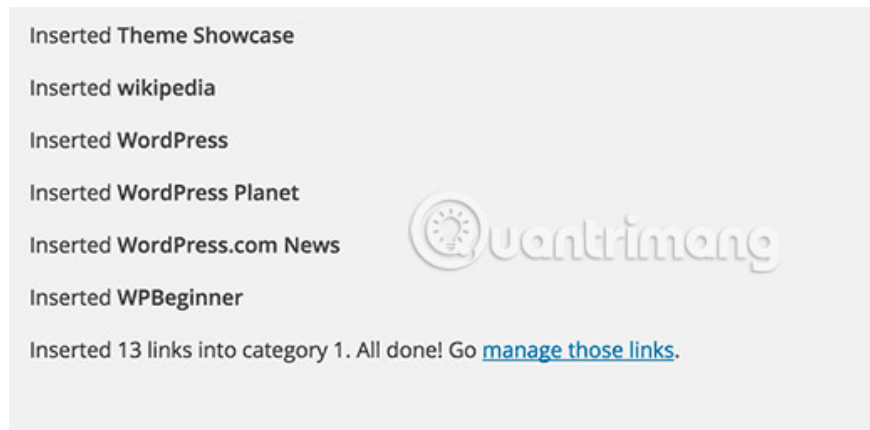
Inserted Theme Showcase

Inserted wikipedia

Inserted WordPress

Inserted WordPress Planet

Inserted WordPress.com News

Inserted WPBeginner

Inserted 13 links into category 1. All done! Go manage those links.

Quantrimang